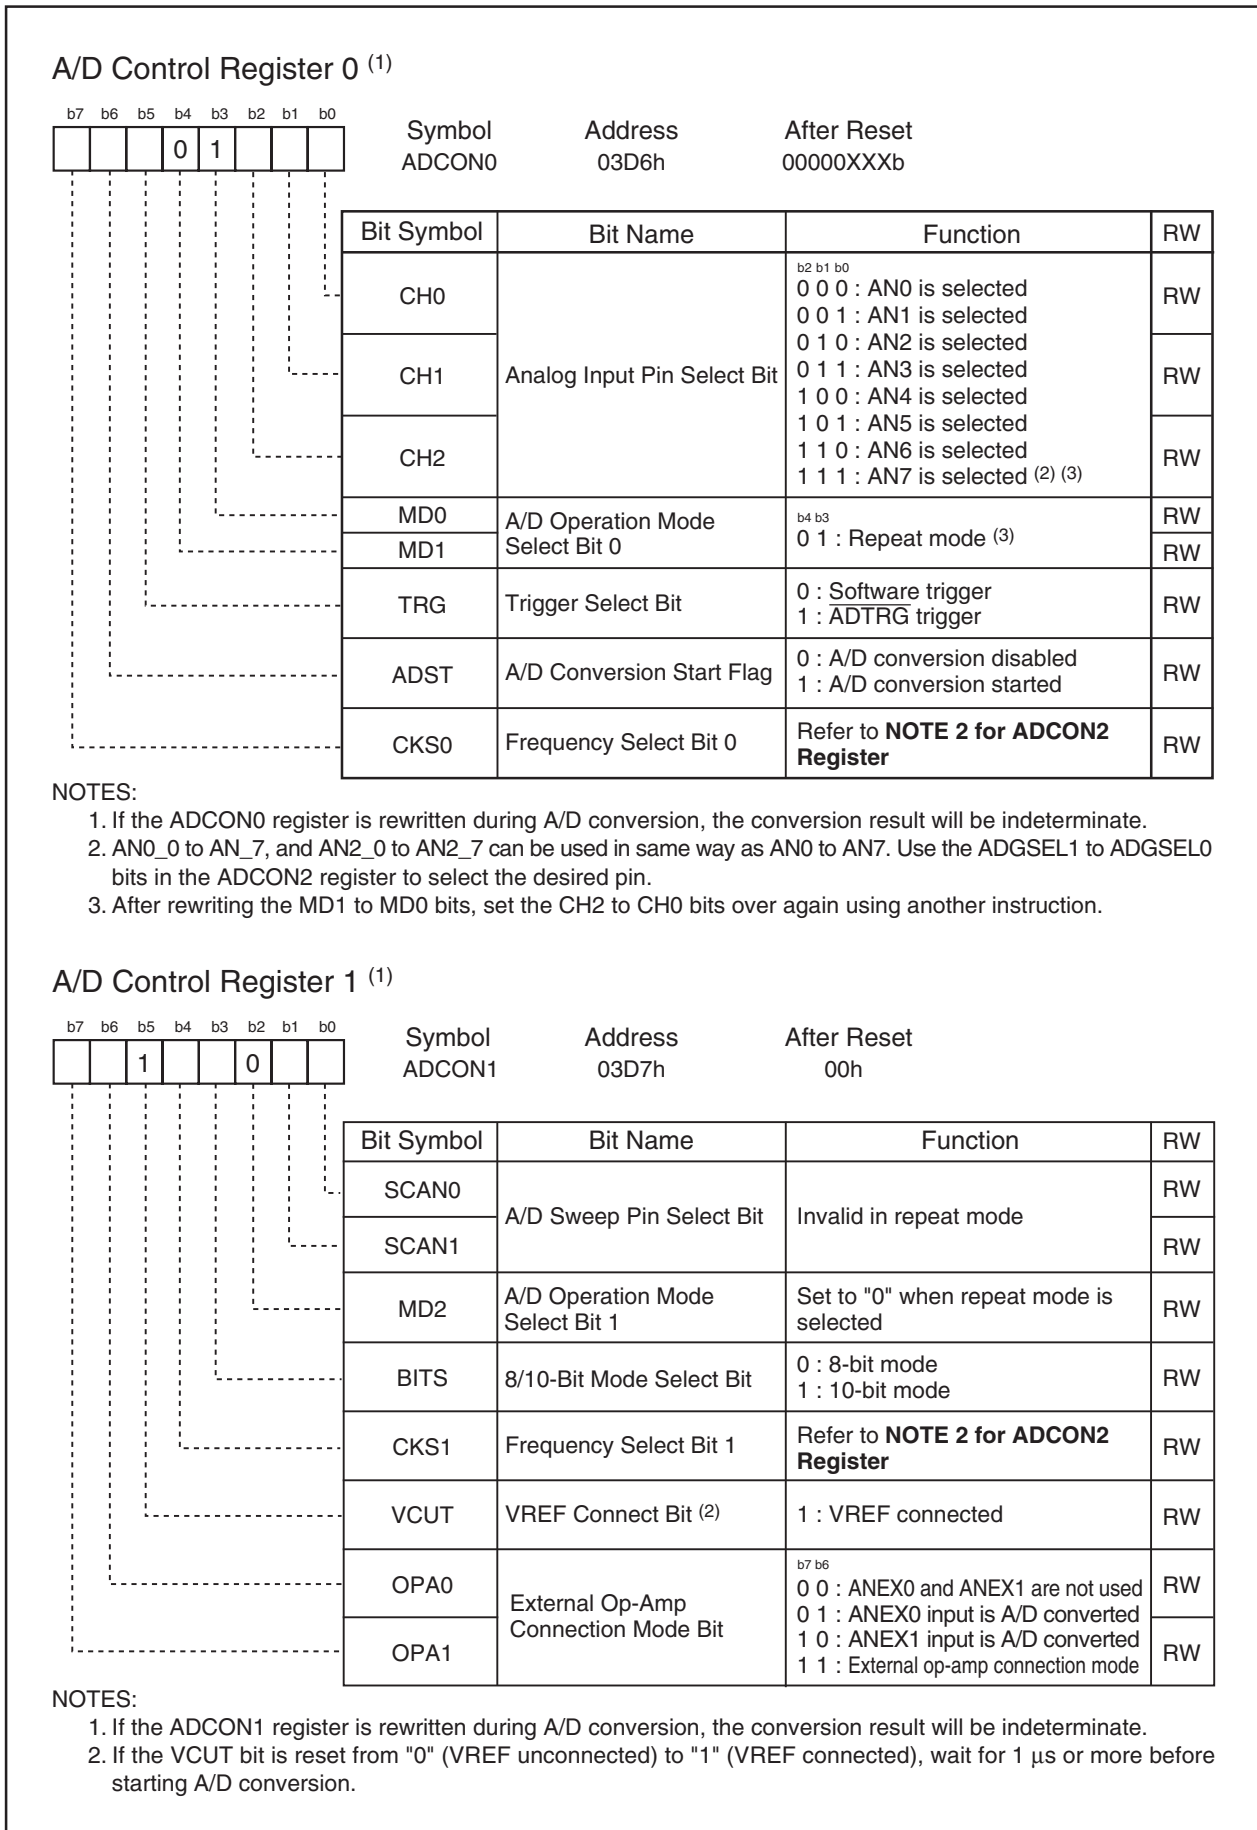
A/D Control Register 0 (1)

| b7 | b6 | b5 | b4 | b3 | b2 | b1 | b0 |
|---|---|---|---|---|---|---|---|
| | | | 0 | 1 | | | |

Symbol ADCON0 Address 03D6h After Reset 00000XXXb

| Bit Symbol | Bit Name | Function | RW |
|---|---|---|---|
| CH0 | Analog Input Pin Select Bit | b2 b1 b0 0 0 0 : AN0 is selected 0 0 1 : AN1 is selected 0 1 0 : AN2 is selected 0 1 1 : AN3 is selected 1 0 0 : AN4 is selected 1 0 1 : AN5 is selected 1 1 0 : AN6 is selected 1 1 1 : AN7 is selected (2) (3) | RW |
| CH1 | | | RW |
| CH2 | | | RW |
| MD0 | A/D Operation Mode Select Bit 0 | b4 b3 0 1 : Repeat mode (3) | RW |
| MD1 | | | RW |
| TRG | Trigger Select Bit | 0 : Software trigger 1 : $\overline{ADTRG}$ trigger | RW |
| ADST | A/D Conversion Start Flag | 0 : A/D conversion disabled 1 : A/D conversion started | RW |
| CKS0 | Frequency Select Bit 0 | Refer to **NOTE 2 for ADCON2 Register** | RW |

NOTES:
1. If the ADCON0 register is rewritten during A/D conversion, the conversion result will be indeterminate.
2. AN0_0 to AN_7, and AN2_0 to AN2_7 can be used in same way as AN0 to AN7. Use the ADGSEL1 to ADGSEL0 bits in the ADCON2 register to select the desired pin.
3. After rewriting the MD1 to MD0 bits, set the CH2 to CH0 bits over again using another instruction.

A/D Control Register 1 (1)

| b7 | b6 | b5 | b4 | b3 | b2 | b1 | b0 |
|---|---|---|---|---|---|---|---|
| | | 1 | | | 0 | | |

Symbol ADCON1 Address 03D7h After Reset 00h

| Bit Symbol | Bit Name | Function | RW |
|---|---|---|---|
| SCAN0 | A/D Sweep Pin Select Bit | Invalid in repeat mode | RW |
| SCAN1 | | | RW |
| MD2 | A/D Operation Mode Select Bit 1 | Set to "0" when repeat mode is selected | RW |
| BITS | 8/10-Bit Mode Select Bit | 0 : 8-bit mode 1 : 10-bit mode | RW |
| CKS1 | Frequency Select Bit 1 | Refer to **NOTE 2 for ADCON2 Register** | RW |
| VCUT | VREF Connect Bit (2) | 1 : VREF connected | RW |
| OPA0 | External Op-Amp Connection Mode Bit | b7 b6 0 0 : ANEX0 and ANEX1 are not used 0 1 : ANEX0 input is A/D converted 1 0 : ANEX1 input is A/D converted 1 1 : External op-amp connection mode | RW |
| OPA1 | | | RW |

NOTES:
1. If the ADCON1 register is rewritten during A/D conversion, the conversion result will be indeterminate.
2. If the VCUT bit is reset from "0" (VREF unconnected) to "1" (VREF connected), wait for 1 µs or more before starting A/D conversion.